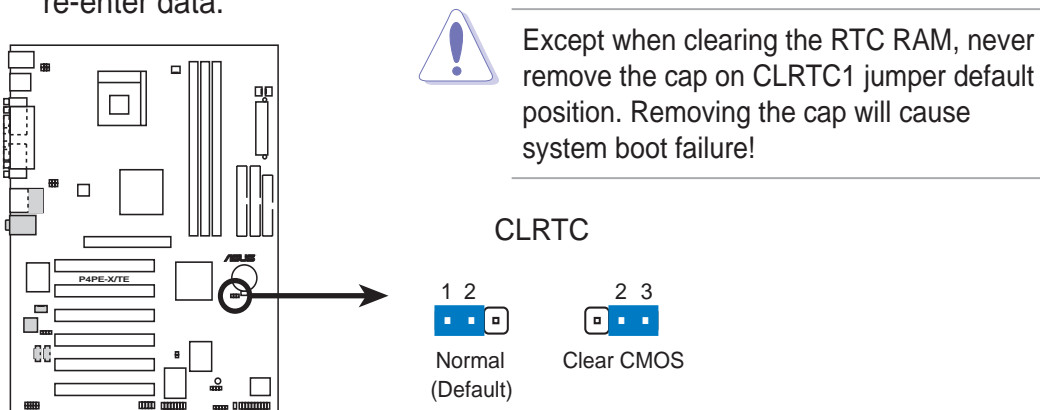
re-enter data.

Except when clearing the RTC RAM, never remove the cap on CLRTC1 jumper default position. Removing the cap will cause system boot failure!

P4PE-X/TE

CLRTC

1 2

Normal (Default)

2 3

Clear CMOS